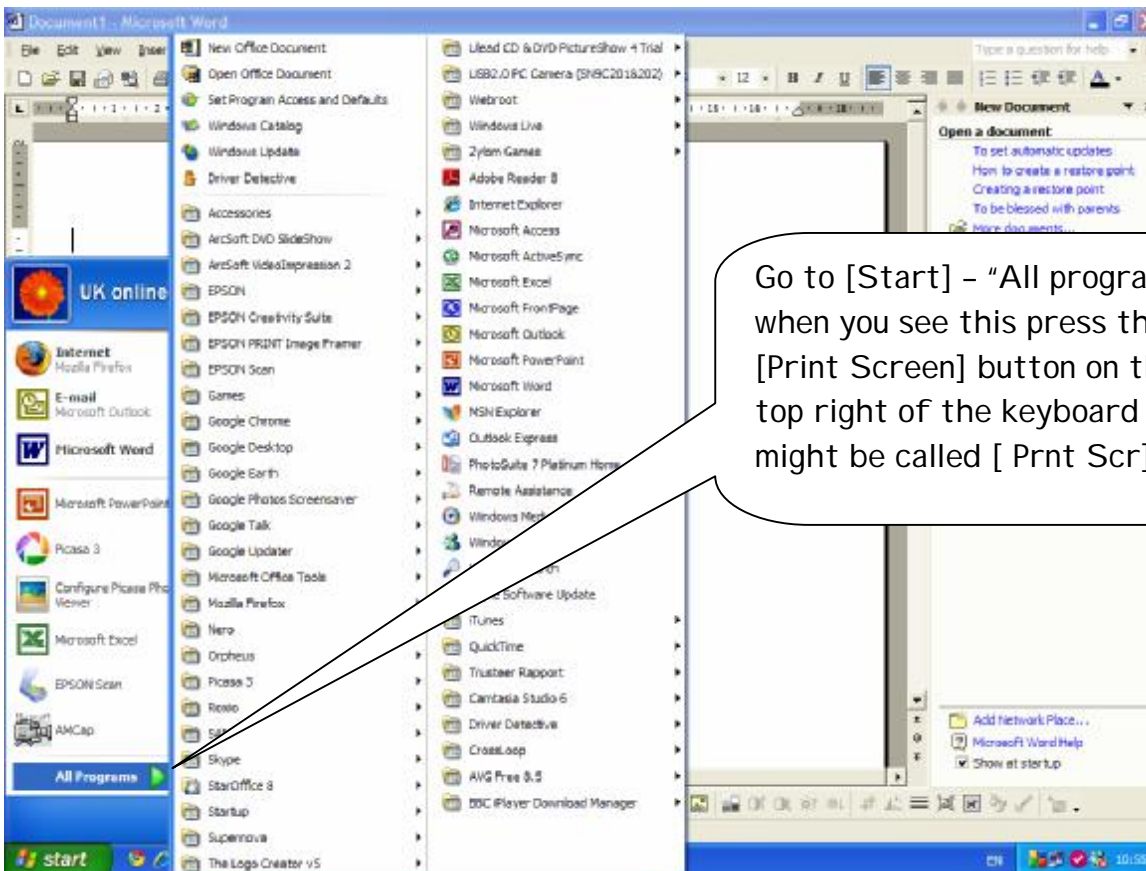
Document1 - Microsoft Word

File Edit View Inser

Type a question for help

New Document

Open a document

To set automatic updates
How to create a restore point
Creating a restore point
To be blessed with parents
More documents...

New Office Document
Open Office Document
Set Program Access and Defaults
Windows Catalog
Windows Update
Driver Detective
Accessories
ArcSoft DVD SlideShow
ArcSoft VideoImpression 2
EPSON
EPSON Creativity Suite
EPSON PRINT Image Framer
EPSON Scan
Games
Google Chrome
Google Desktop
Google Earth
Google Photos Screensaver
Google Talk
Google Updater
Microsoft Office Tools
Mozilla Firefox
Nero
Orpheus
Picasa 3
Roxio
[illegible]
Skype
StarOffice 8
Startup
Supernova
The Logo Creator v5

Ulead CD & DVD PictureShow 4 Trial
USB2.0 PC Camera (SN9C201&202)
Webroot
Windows Live
Zylom Games
Adobe Reader 8
Internet Explorer
Microsoft Access
Microsoft ActiveSync
Microsoft Excel
Microsoft FrontPage
Microsoft Outlook
Microsoft PowerPoint
Microsoft Word
MSN Explorer
Outlook Express
PhotoSuite 7 Platinum Home
Remote Assistance
Windows Me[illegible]
Windo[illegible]
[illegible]
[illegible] Software Update
iTunes
QuickTime
Trusteer Rapport
Camtasia Studio 6
Driver Detective
CrossLoop
AVG Free 8.5
BBC iPlayer Download Manager

UK online

Internet
Mozilla Firefox
E-mail
Microsoft Outlook
Microsoft Word
Microsoft PowerPoint
Picasa 3
Configure Picasa Pho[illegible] Viewer
Microsoft Excel
EPSON Scan
AMCap

All Programs

start

Go to [Start] – "All progra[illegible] when you see this press th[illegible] [Print Screen] button on t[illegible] top right of the keyboard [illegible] might be called [ Prnt Scr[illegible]

Add Network Place...
Microsoft Word Help
Show at startup

EN 10:50